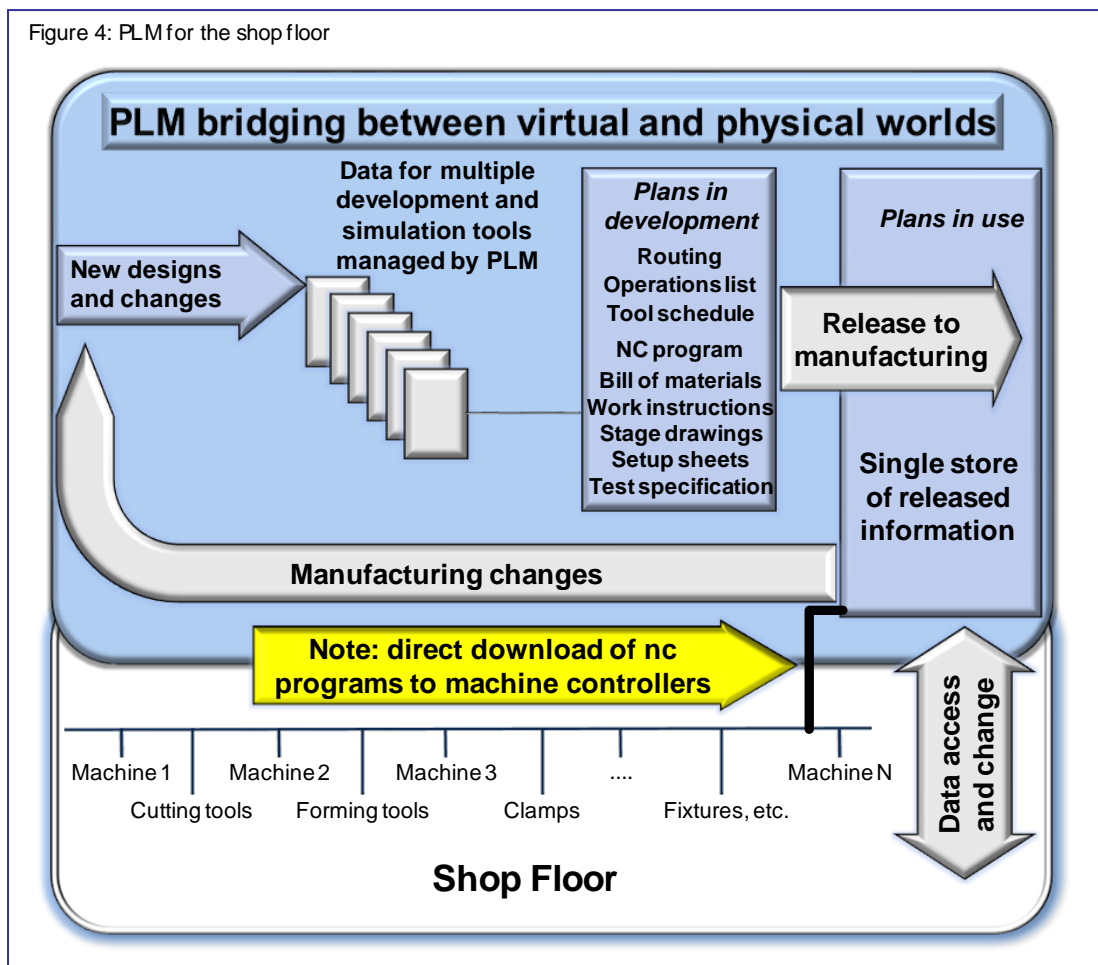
Figure 4: PLM for the shop floor

PLM bridging between virtual and physical worlds

New designs and changes

Data for multiple development and simulation tools managed by PLM

Plans in development
Routing
Operations list
Tool schedule
NC program
Bill of materials
Work instructions
Stage drawings
Setup sheets
Test specification

Plans in use

Release to manufacturing

Single store of released information

Manufacturing changes

Note: direct download of nc programs to machine controllers

Data access and change

Machine 1
Cutting tools
Machine 2
Forming tools
Machine 3
Clamps
....
Fixtures, etc.
Machine N

Shop Floor